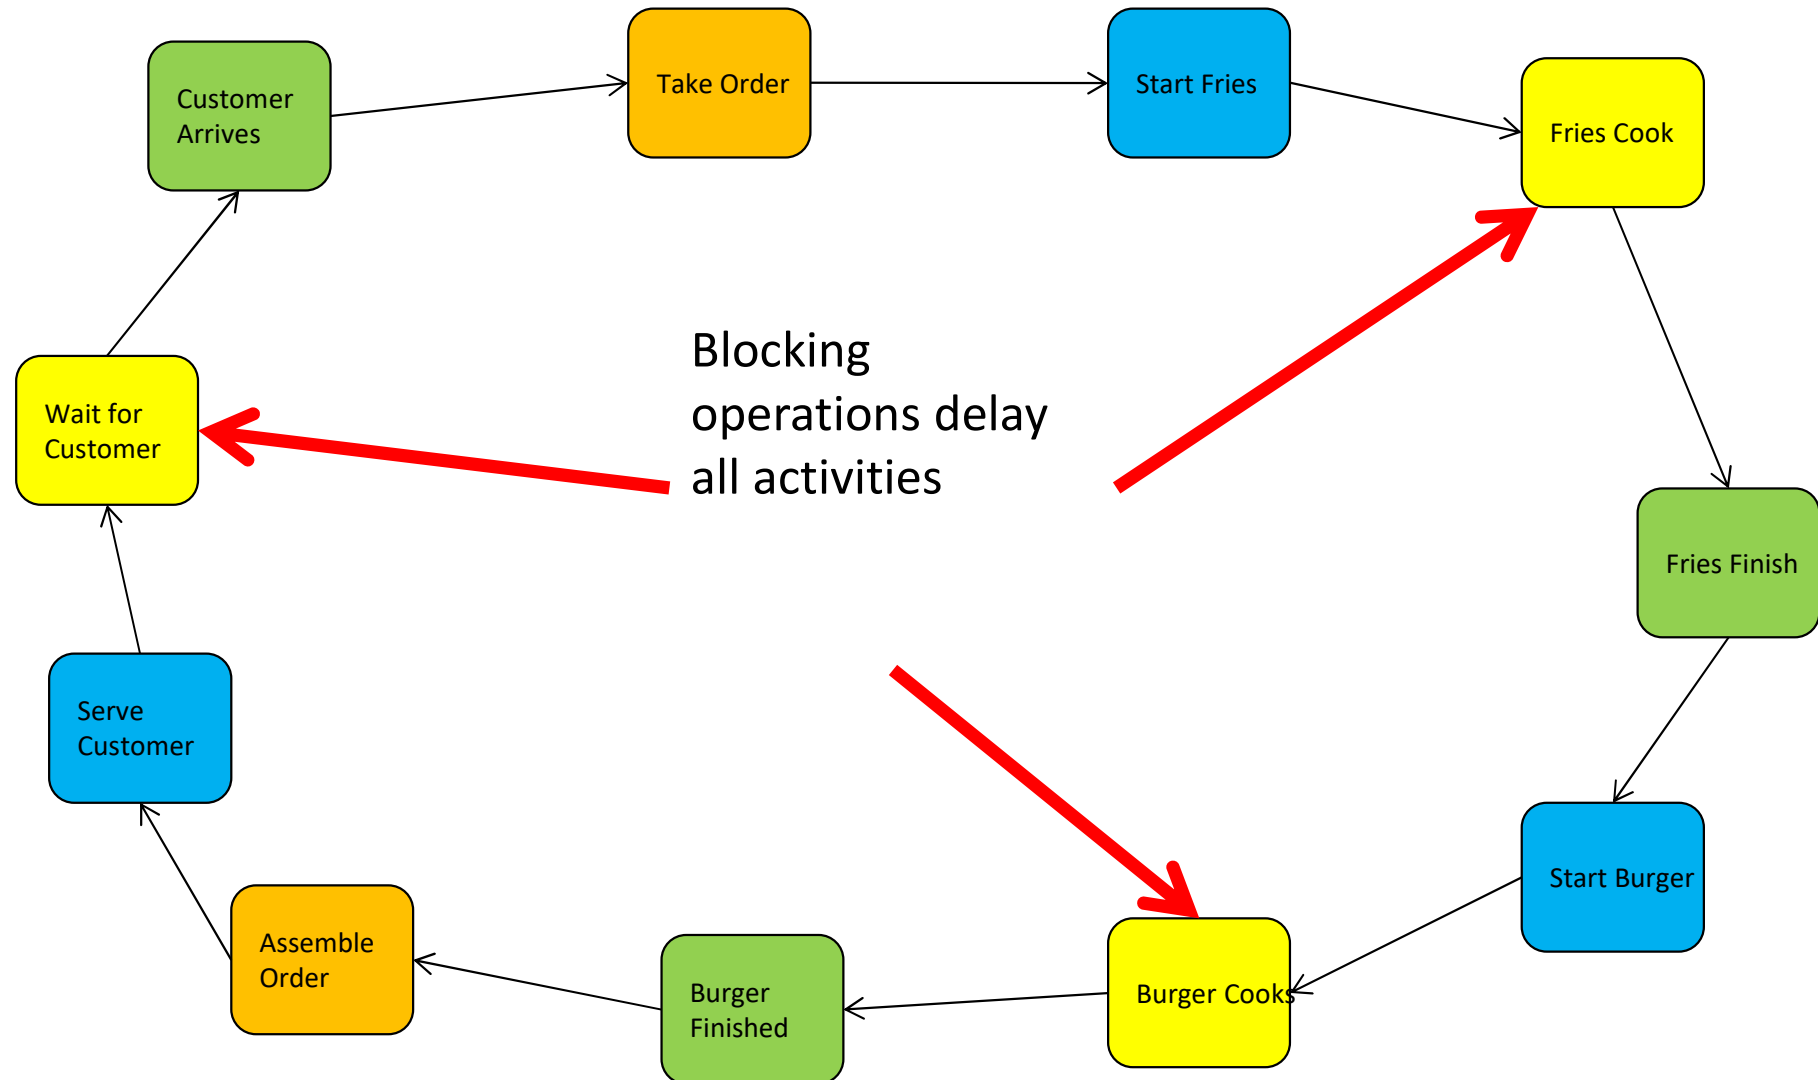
Customer Arrives

Take Order

Start Fries

Fries Cook

Fries Finish

Start Burger

Burger Cooks

Burger Finished

Assemble Order

Serve Customer

Wait for Customer

Blocking operations delay all activities